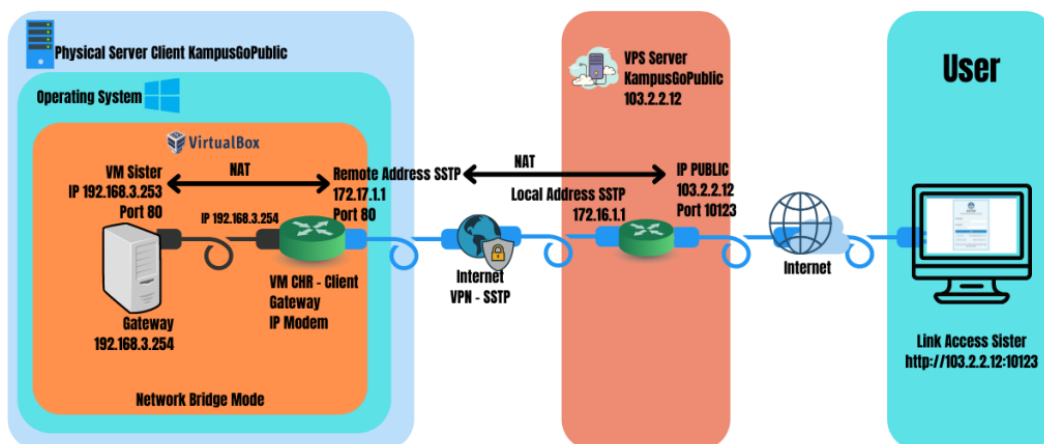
Physical Server Client KampusGoPublic

Operating System

VirtualBox

VM Sister
IP 192.168.3.253
Port 80

NAT

Remote Address SSTP
172.17.1.1
Port 80

IP 192.168.3.254

Gateway
192.168.3.254

VM CHR - Client
Gateway
IP Modem

Network Bridge Mode

Internet
VPN - SSTP

VPS Server
KampusGoPublic
103.2.2.12

NAT

Local Address SSTP
172.16.1.1

IP PUBLIC
103.2.2.12
Port 10123

Internet

User

Link Access Sister
http://103.2.2.12:10123